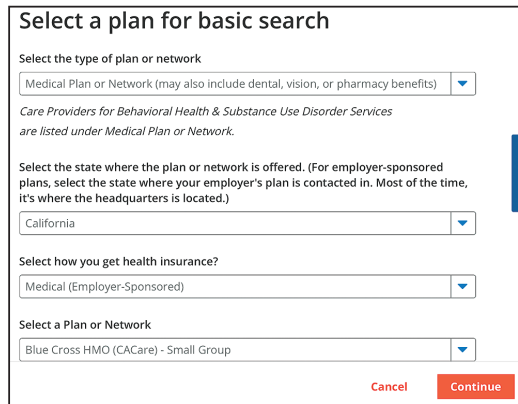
Select a plan for basic search

Select the type of plan or network

Medical Plan or Network (may also include dental, vision, or pharmacy benefits)

Care Providers for Behavioral Health & Substance Use Disorder Services are listed under Medical Plan or Network.

Select the state where the plan or network is offered. (For employer-sponsored plans, select the state where your employer's plan is contacted in. Most of the time, it's where the headquarters is located.)

California

Select how you get health insurance?

Medical (Employer-Sponsored)

Select a Plan or Network

Blue Cross HMO (CACare) - Small Group

Cancel

Continue